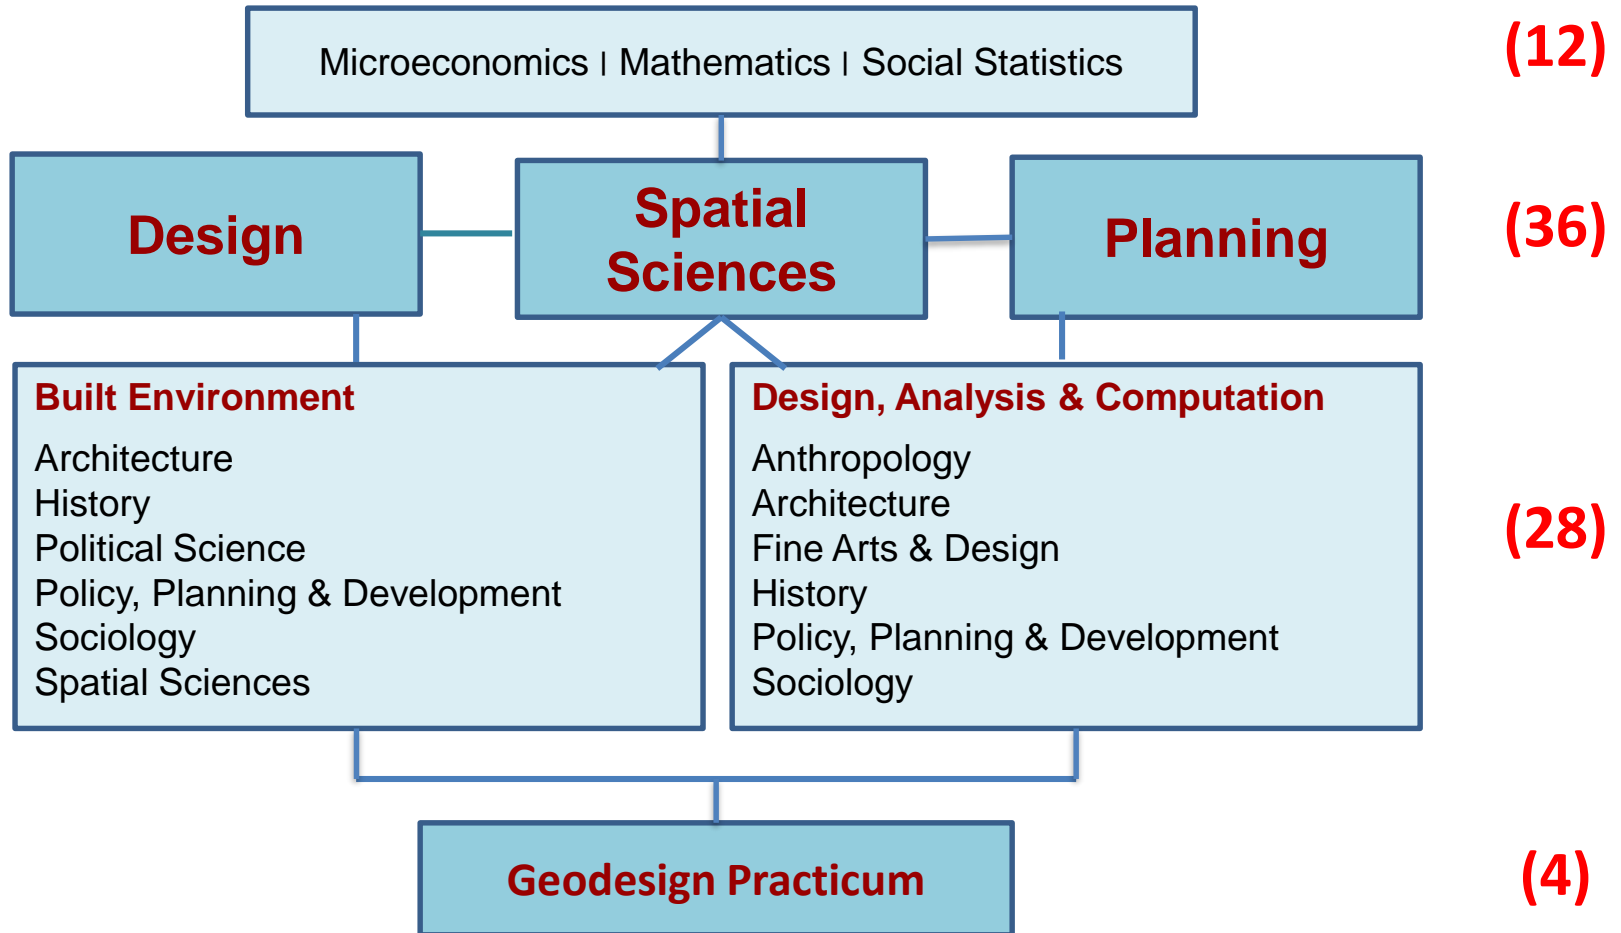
Microeconomics | Mathematics | Social Statistics

(12)

Design

Spatial Sciences

Planning

(36)

Built Environment

Architecture
History
Political Science
Policy, Planning & Development
Sociology
Spatial Sciences

Design, Analysis & Computation

Anthropology
Architecture
Fine Arts & Design
History
Policy, Planning & Development
Sociology

(28)

Geodesign Practicum

(4)